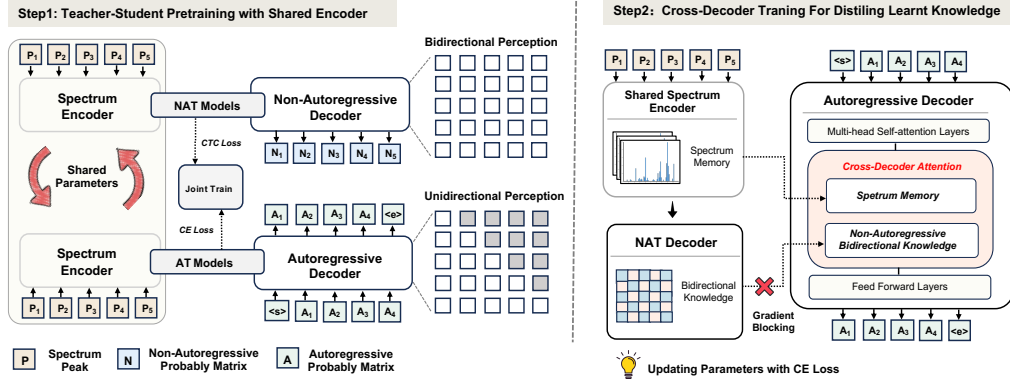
Step1: Teacher-Student Pretraining with Shared Encoder

$P_1$ $P_2$ $P_3$ $P_4$ $P_5$

Spectrum Encoder

Shared Parameters

Spectrum Encoder

$P_1$ $P_2$ $P_3$ $P_4$ $P_5$

NAT Models

Non-Autoregressive Decoder

$N_1$ $N_2$ $N_3$ $N_4$ $N_5$

CTC Loss

Joint Train

CE Loss

AT Models

Autoregressive Decoder

$A_1$ $A_2$ $A_3$ $A_4$ <e>

<s> $A_1$ $A_2$ $A_3$ $A_4$

Bidirectional Perception

Unidirectional Perception

P Spectrum Peak

N Non-Autoregressive Probably Matrix

A Autoregressive Probably Matrix

Step2: Cross-Decoder Traning For Distiling Learnt Knowledge

$P_1$ $P_2$ $P_3$ $P_4$ $P_5$

Shared Spectrum Encoder

Spectrum Memory

NAT Decoder

Bidirectional Knowledge

Gradient Blocking

<s> $A_1$ $A_2$ $A_3$ $A_4$

Autoregressive Decoder

Multi-head Self-attention Layers

Cross-Decoder Attention

Spetrum Memory

Non-Autoregressive Bidirectional Knowledge

Feed Forward Layers

$A_1$ $A_2$ $A_3$ $A_4$ <e>

Updating Parameters with CE Loss